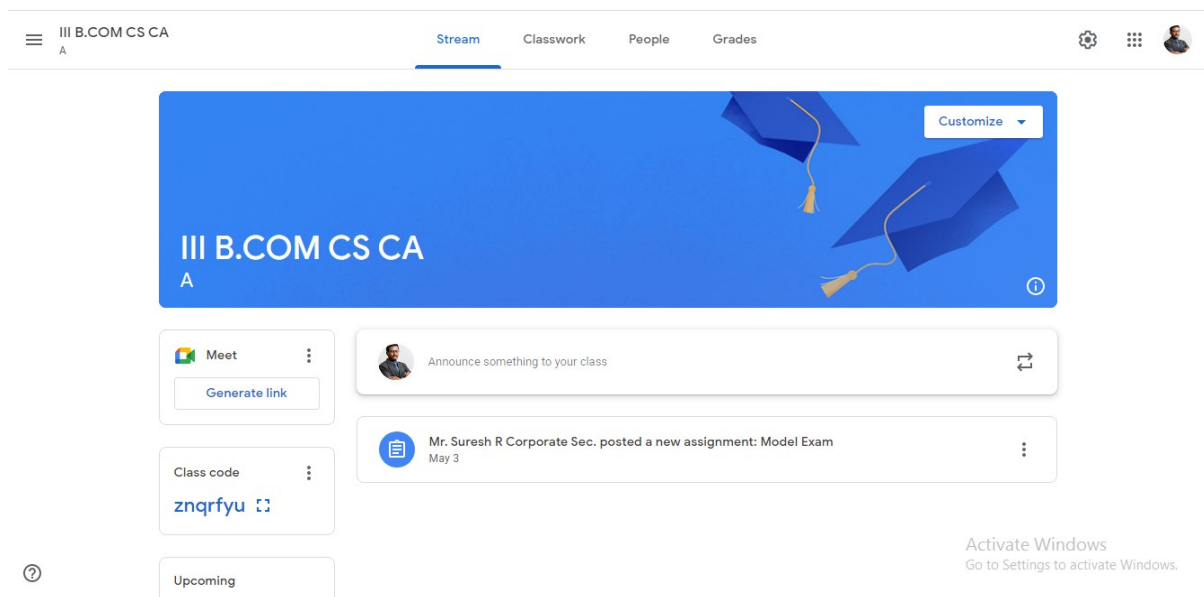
III B.COM CS CA
A

Stream Classwork People Grades

Customize

III B.COM CS CA
A

Meet
Generate link

Announce something to your class

Mr. Suresh R Corporate Sec. posted a new assignment: Model Exam
May 3

Class code
znqrfyu

Upcoming

Activate Windows
Go to Settings to activate Windows.